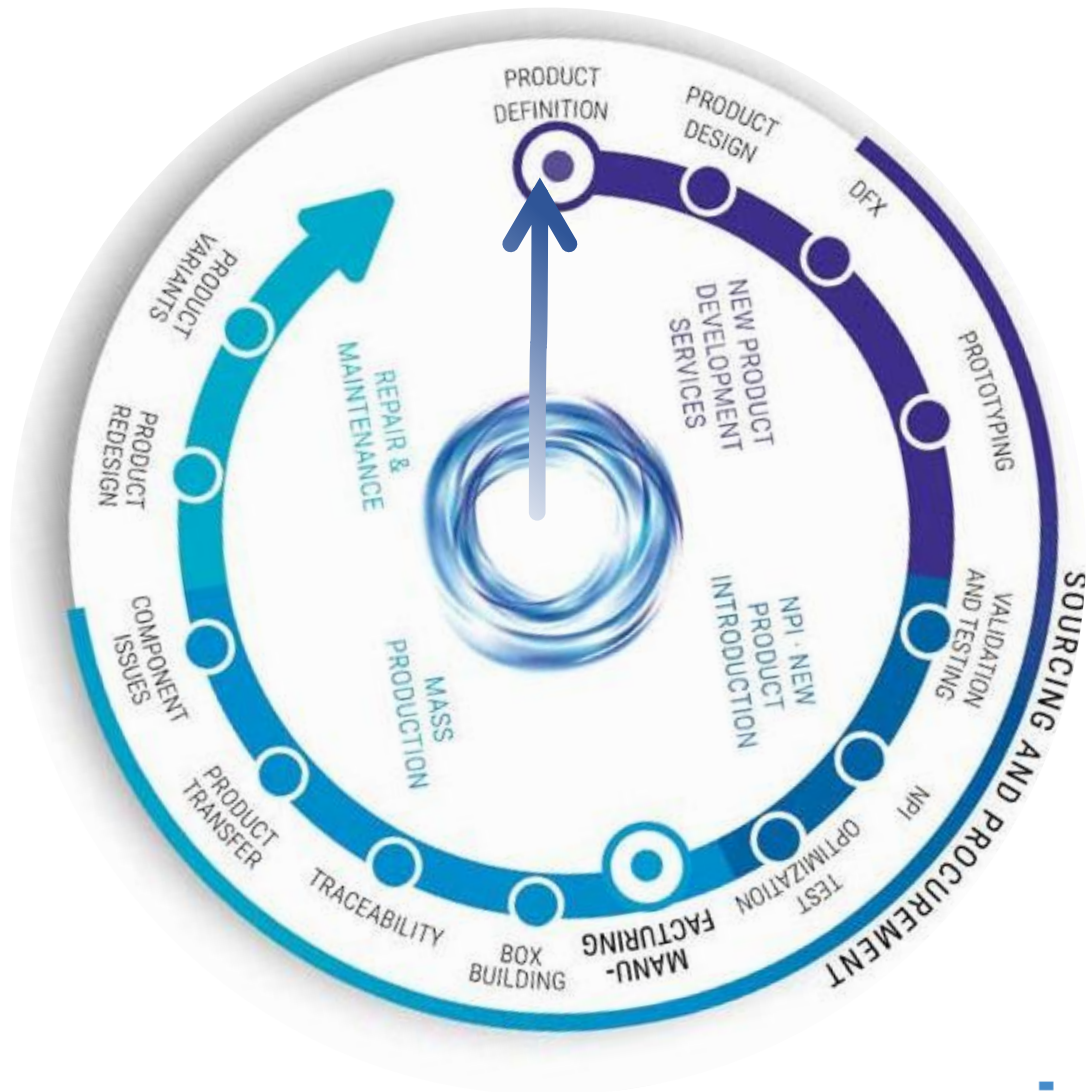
PRODUCT DEFINITION

PRODUCT DESIGN

DFX

PROTOTYPING

VALIDATION AND TESTING

NPI

TEST OPTIMIZATION

MANU-FACTURING

BOX BUILDING

TRACEABILITY

PRODUCT TRANSFER

COMPONENT ISSUES

PRODUCT REDESIGN

PRODUCT VARIANTS

NEW PRODUCT DEVELOPMENT SERVICES

NPI - NEW PRODUCT INTRODUCTION

MASS PRODUCTION

REPAIR & MAINTENANCE

SOURCING AND PROCUREMENT